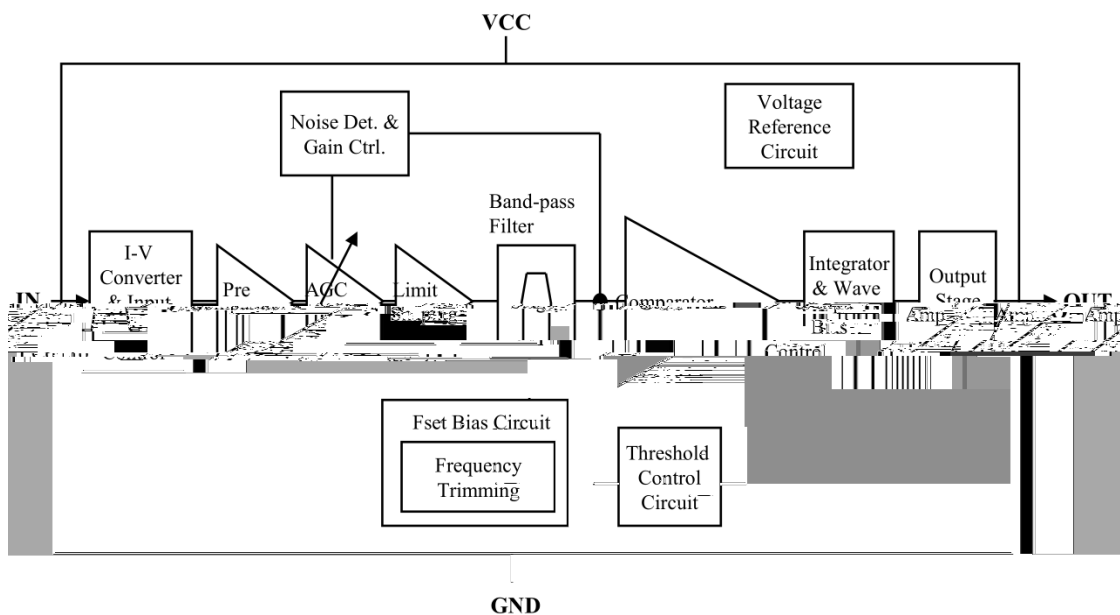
VCC

Noise Det. & Gain Ctrl.

Voltage Reference Circuit

Band-pass Filter

IN

I-V Converter & Input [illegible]

Pre

AGC

Limit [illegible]

Comparator

Integrator & Wave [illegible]

Output Stage

OUT

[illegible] Control

Control

Fset Bias Circuit

Frequency Trimming

Threshold Control Circuit

GND